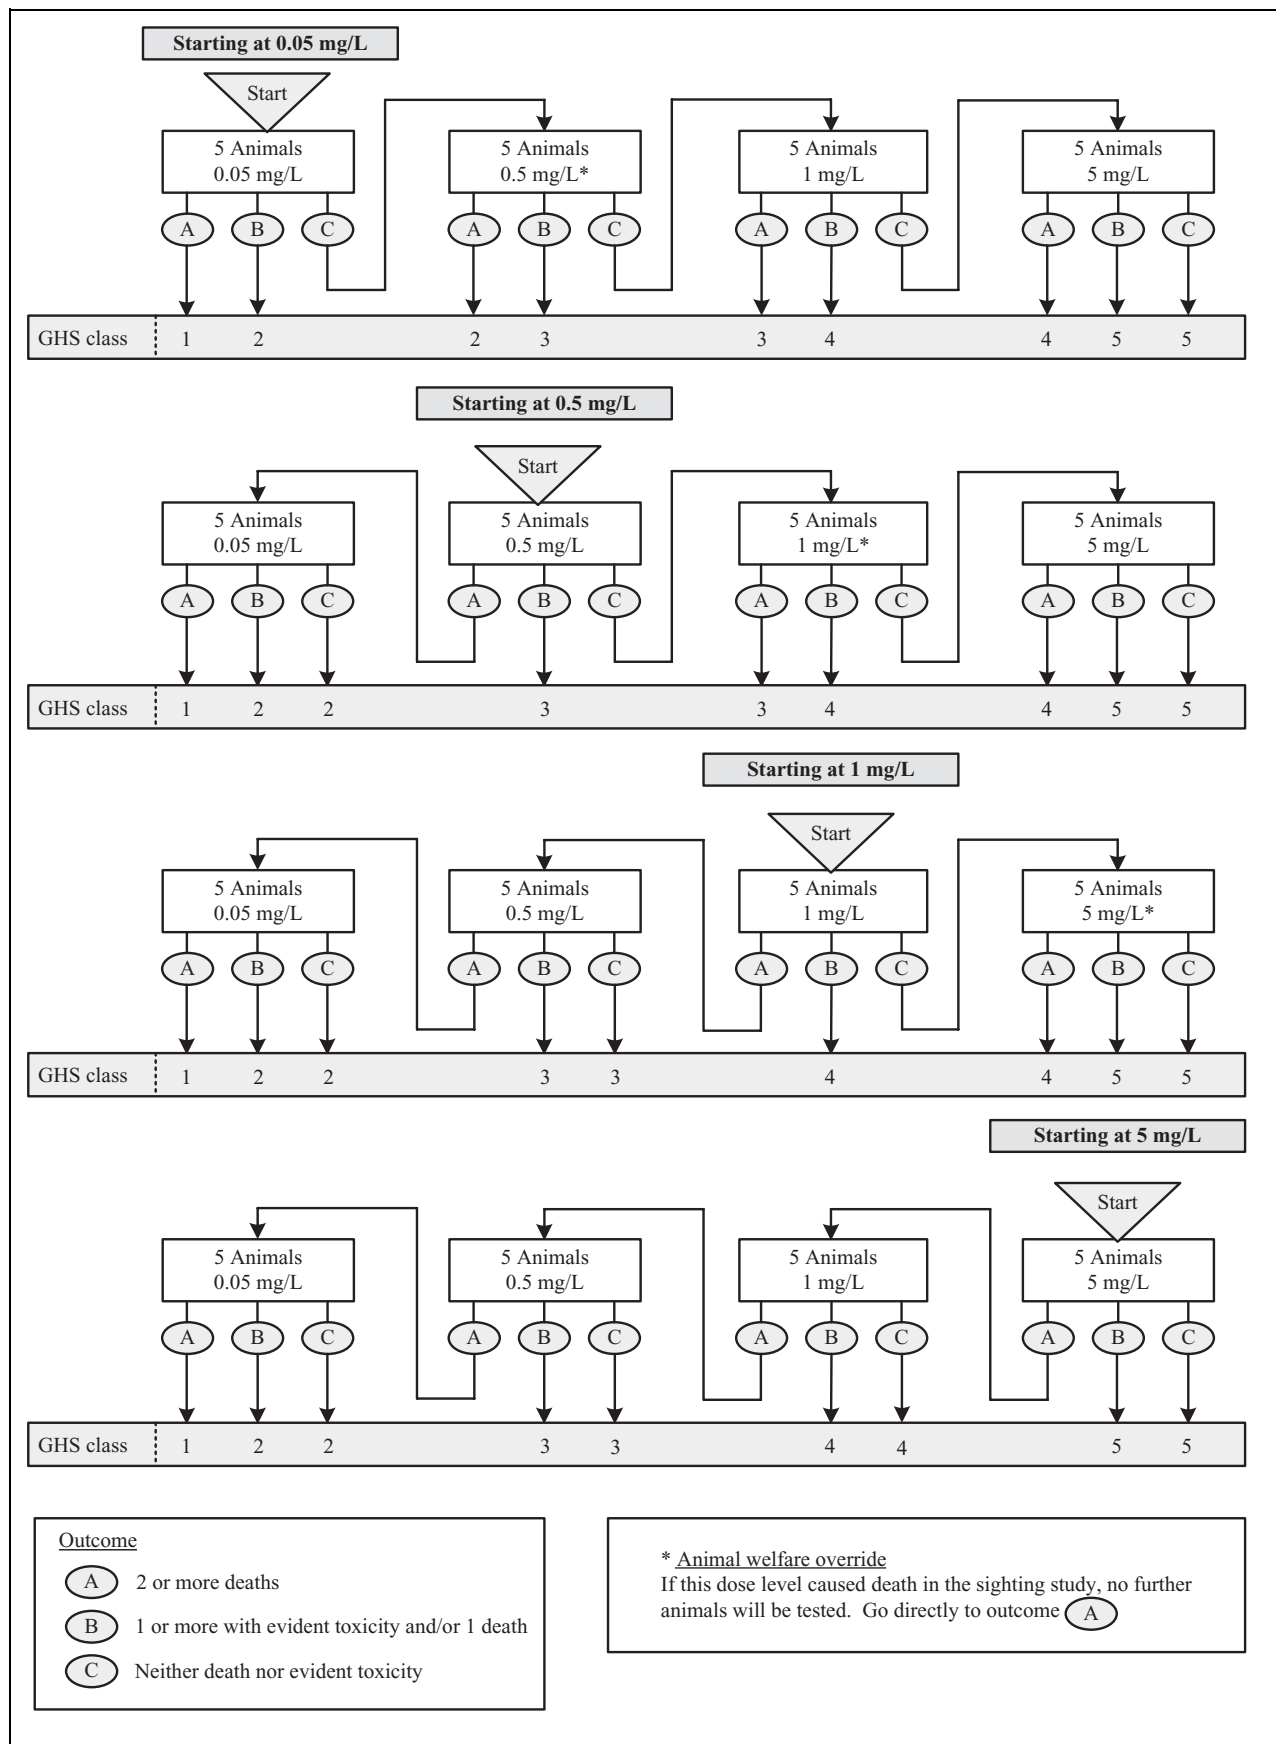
Starting at 0.05 mg/L

Start

5 Animals 0.05 mg/L

A B C

5 Animals 0.5 mg/L*

A B C

5 Animals 1 mg/L

A B C

5 Animals 5 mg/L

A B C

GHS class 1 2 2 3 3 4 4 5 5

Starting at 0.5 mg/L

Start

5 Animals 0.05 mg/L

A B C

5 Animals 0.5 mg/L

A B C

5 Animals 1 mg/L*

A B C

5 Animals 5 mg/L

A B C

GHS class 1 2 2 3 3 4 4 5 5

Starting at 1 mg/L

Start

5 Animals 0.05 mg/L

A B C

5 Animals 0.5 mg/L

A B C

5 Animals 1 mg/L

A B C

5 Animals 5 mg/L*

A B C

GHS class 1 2 2 3 3 4 4 5 5

Starting at 5 mg/L

Start

5 Animals 0.05 mg/L

A B C

5 Animals 0.5 mg/L

A B C

5 Animals 1 mg/L

A B C

5 Animals 5 mg/L

A B C

GHS class 1 2 2 3 3 4 4 5 5

Outcome

A 2 or more deaths

B 1 or more with evident toxicity and/or 1 death

C Neither death nor evident toxicity

* Animal welfare override
If this dose level caused death in the sighting study, no further animals will be tested. Go directly to outcome A